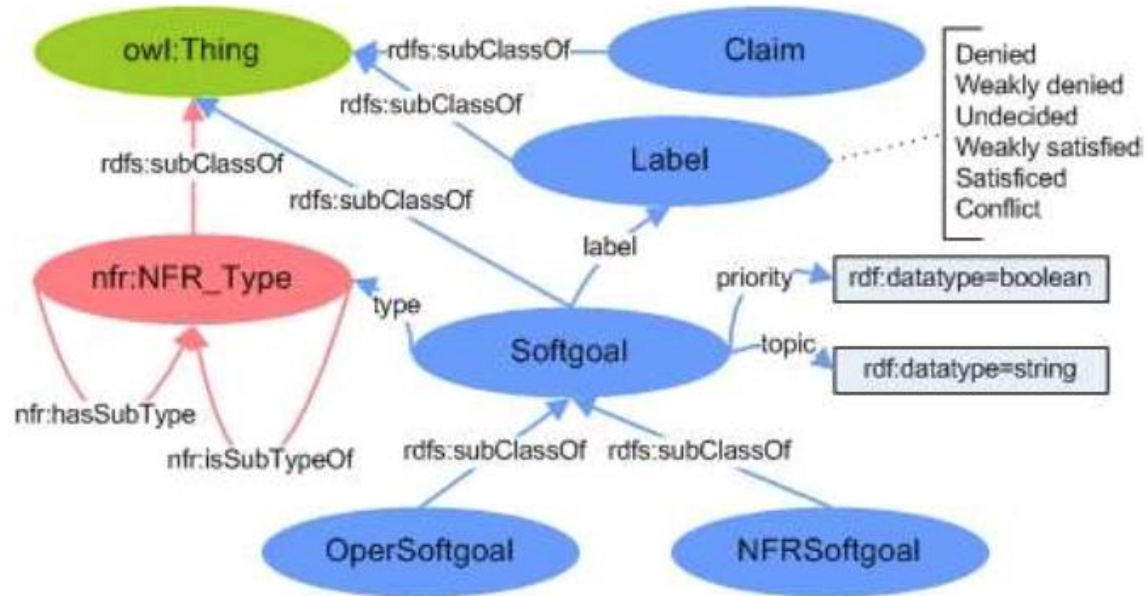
owl:Thing
rdfs:subClassOf
Claim
rdfs:subClassOf
Denied
Weakly denied
Undecided
Weakly satisfied
Satisficed
Conflict
rdfs:subClassOf
Label
rdfs:subClassOf
label
nfr:NFR_Type
type
priority
rdf:datatype=boolean
Softgoal
topic
rdf:datatype=string
nfr:hasSubType
nfr:isSubTypeOf
rdfs:subClassOf
rdfs:subClassOf
OperSoftgoal
NFRSoftgoal